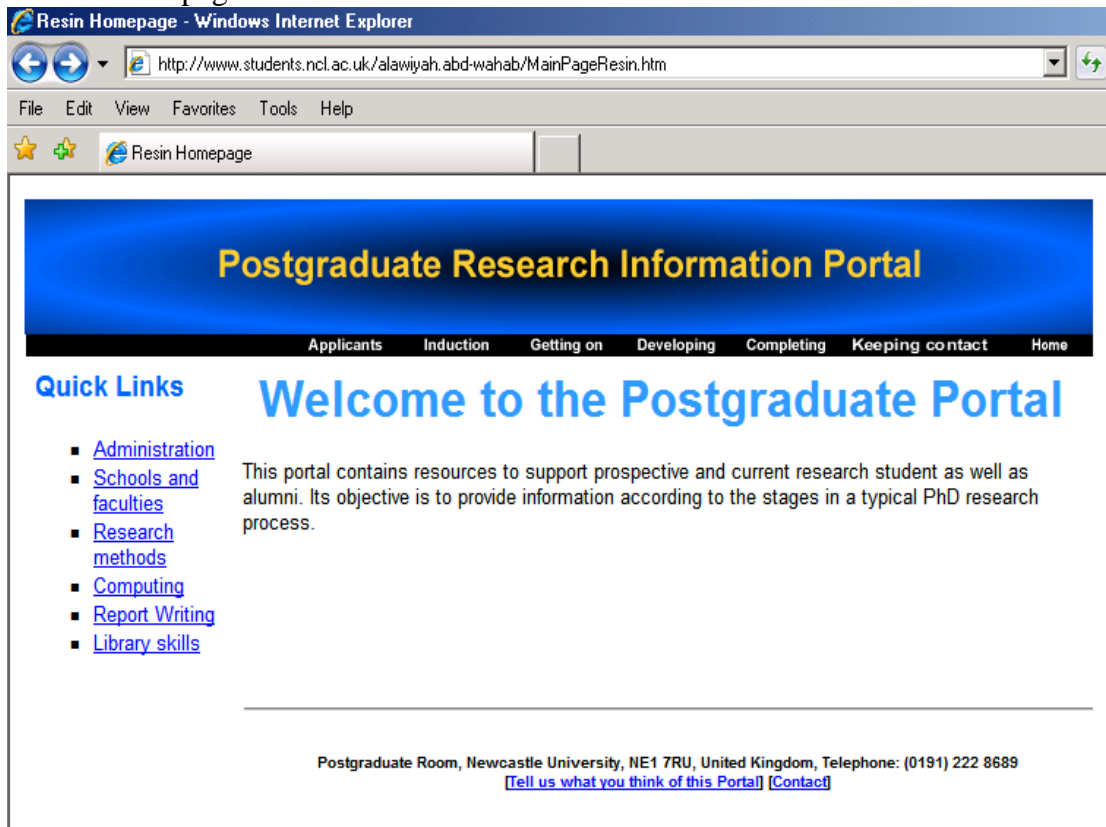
Resin Homepage - Windows Internet Explorer

http://www.students.ncl.ac.uk/alawiyah.abd-wahab/MainPageResin.htm

File Edit View Favorites Tools Help

Resin Homepage

Postgraduate Research Information Portal

Applicants Induction Getting on Developing Completing Keeping contact Home

Quick Links

- Administration
- Schools and faculties
- Research methods
- Computing
- Report Writing
- Library skills

Welcome to the Postgraduate Portal

This portal contains resources to support prospective and current research student as well as alumni. Its objective is to provide information according to the stages in a typical PhD research process.

Postgraduate Room, Newcastle University, NE1 7RU, United Kingdom, Telephone: (0191) 222 8689
[Tell us what you think of this Portal] [Contact]